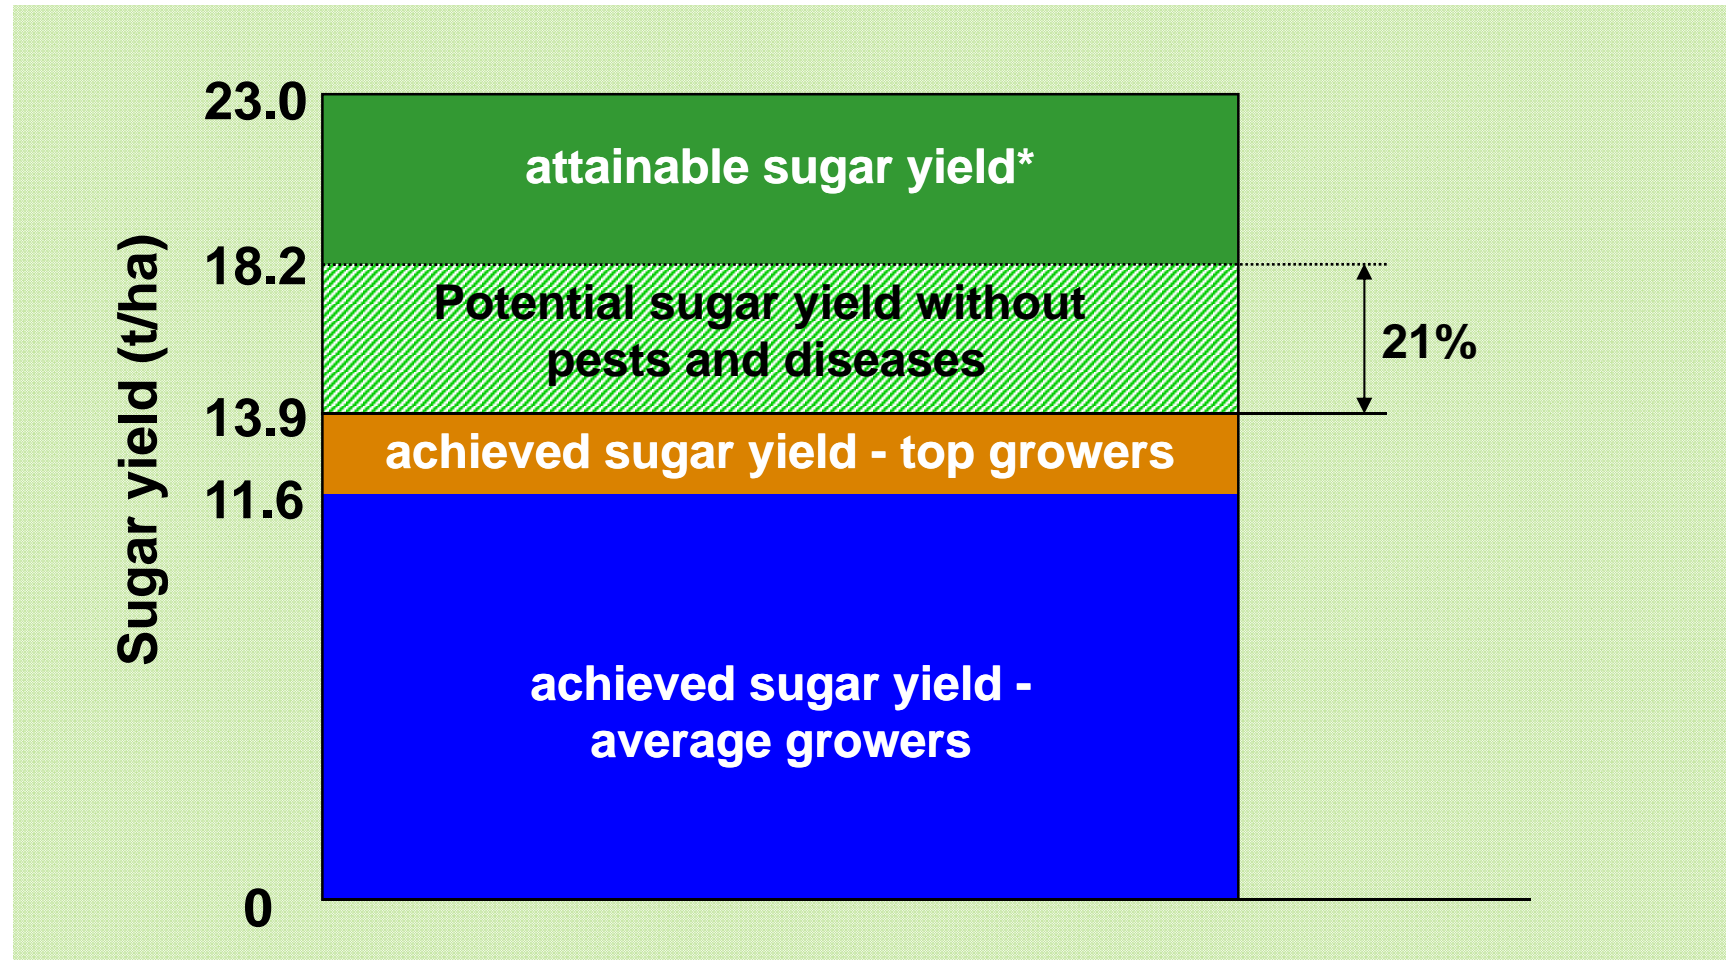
Sugar yield (t/ha)

23.0

18.2

13.9

11.6

0

attainable sugar yield*

Potential sugar yield without pests and diseases

21%

achieved sugar yield - top growers

achieved sugar yield - average growers